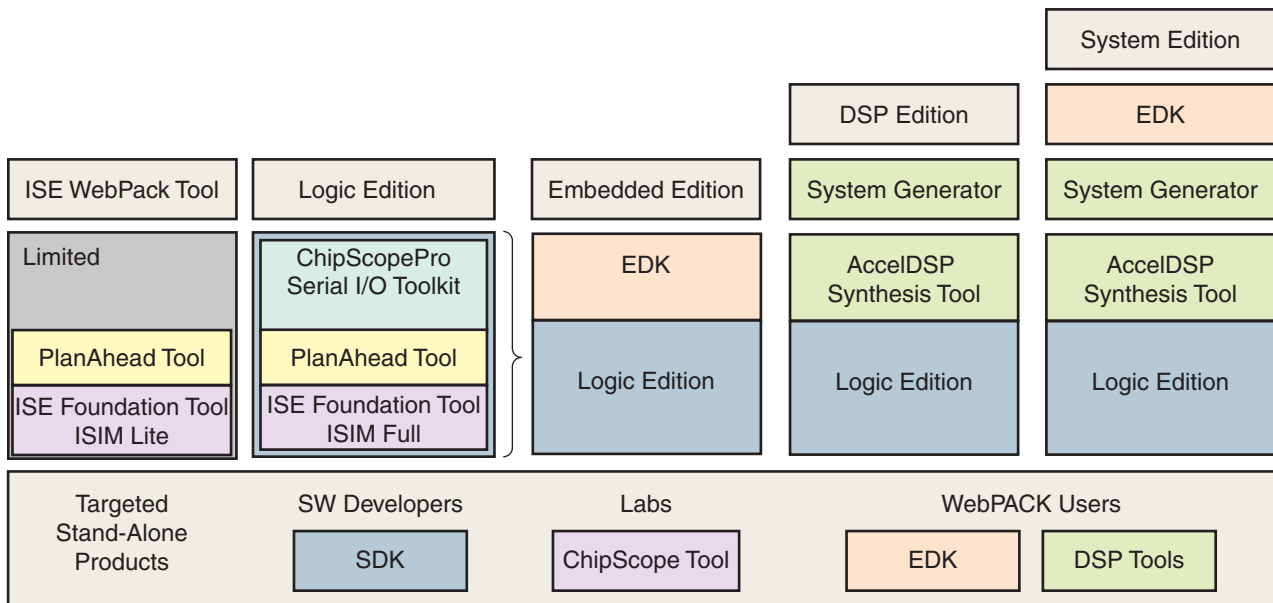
System Edition

DSP Edition

EDK

ISE WebPack Tool

Logic Edition

Embedded Edition

System Generator

System Generator

Limited

PlanAhead Tool

ISE Foundation Tool
ISIM Lite

ChipScopePro
Serial I/O Toolkit

PlanAhead Tool

ISE Foundation Tool
ISIM Full

EDK

Logic Edition

AccelDSP
Synthesis Tool

Logic Edition

AccelDSP
Synthesis Tool

Logic Edition

Targeted
Stand-Alone
Products

SW Developers

SDK

Labs

ChipScope Tool

WebPACK Users

EDK

DSP Tools